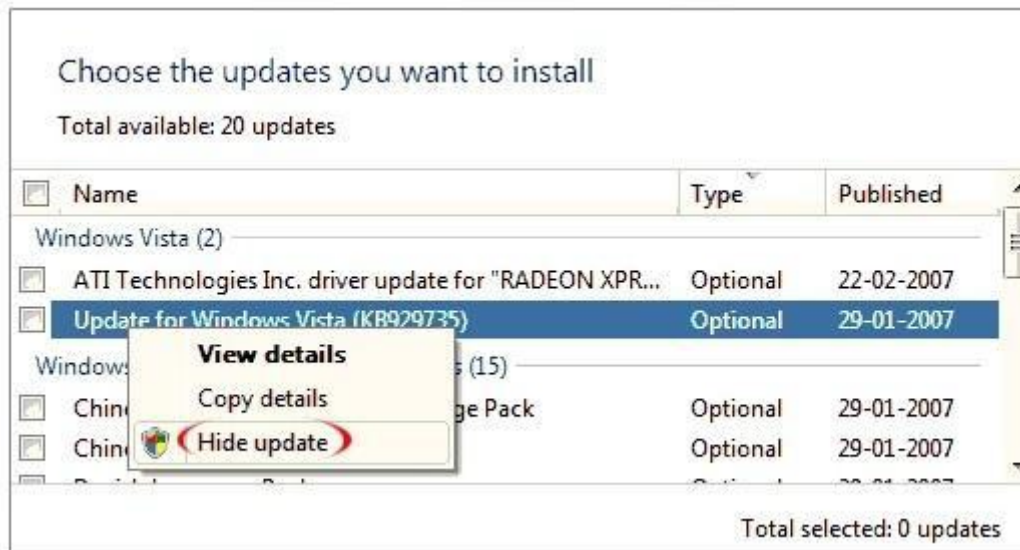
Choose the updates you want to install

Total available: 20 updates

| Name | Type | Published |
|---|---|---|
| Windows Vista (2) | | |
| ATI Technologies Inc. driver update for "RADEON XPR... | Optional | 22-02-2007 |
| Update for Windows Vista (KB929735) | Optional | 29-01-2007 |
| Windows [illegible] (15) | | |
| Chin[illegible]ge Pack | Optional | 29-01-2007 |
| Chin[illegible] | Optional | 29-01-2007 |

View details

Copy details

Hide update

Total selected: 0 updates